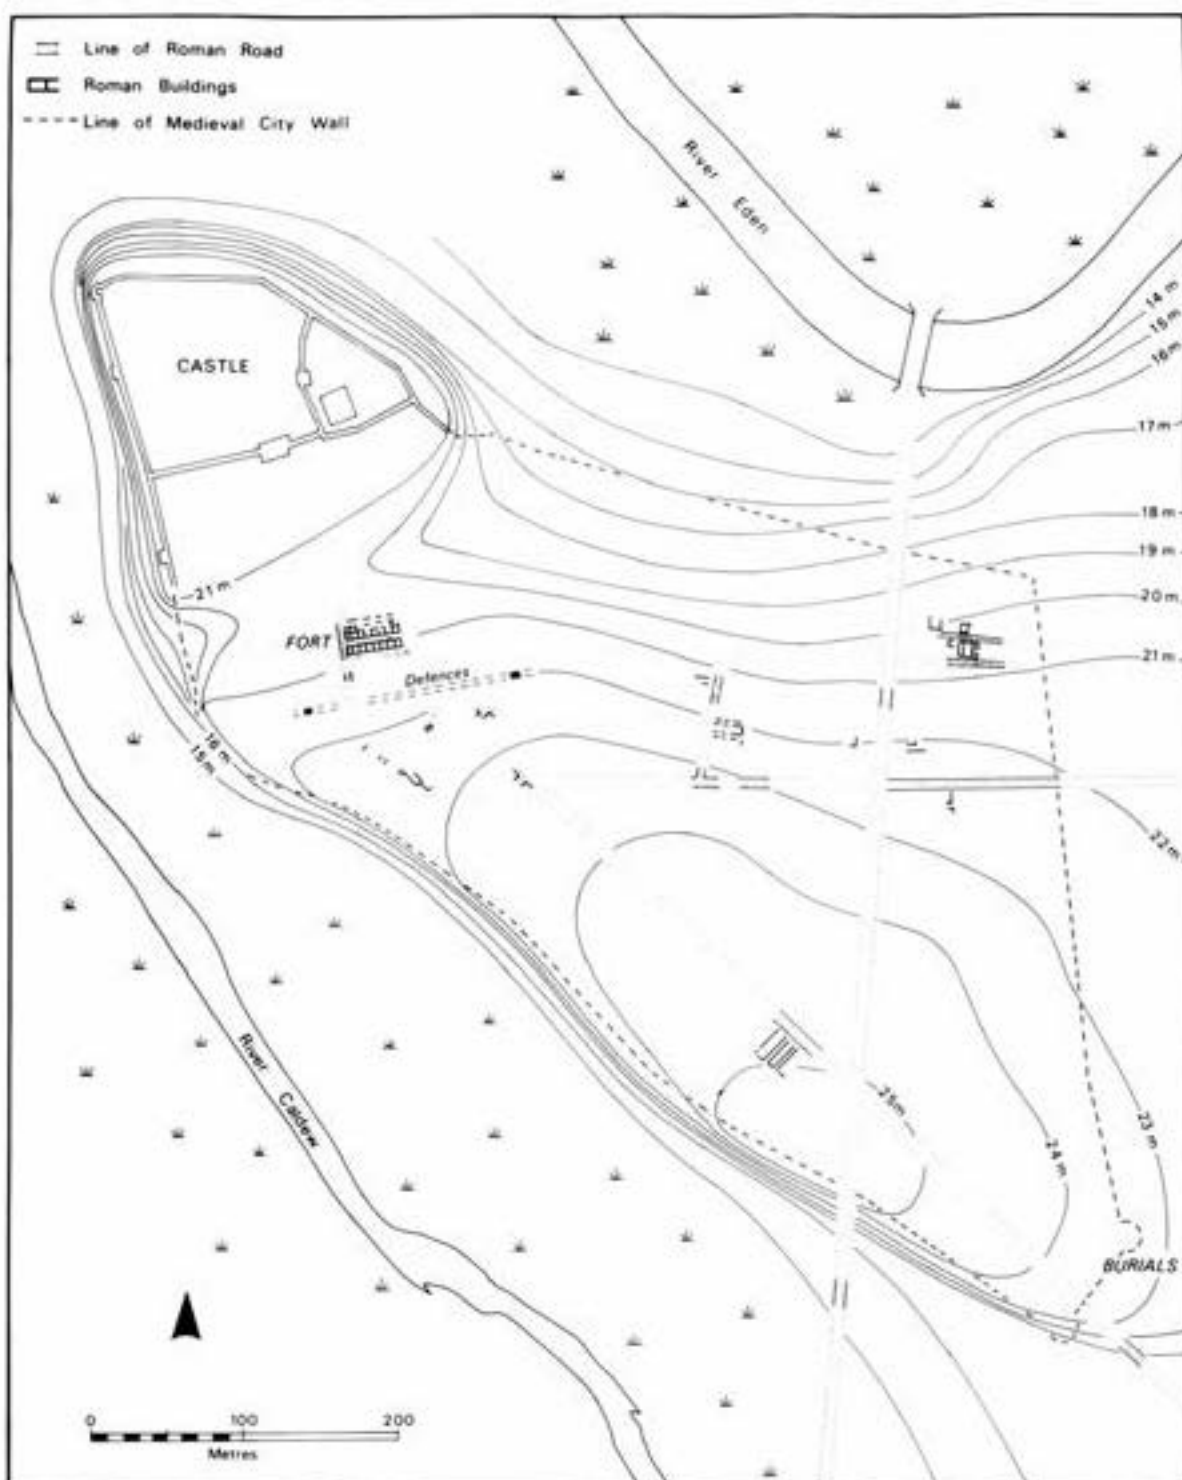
Line of Roman Road
Roman Buildings
Line of Medieval City Wall

River Eden

CASTLE

14 m
15 m
16 m
17 m
18 m
19 m
20 m
21 m

21 m

FORT

Defences

16 m
15 m

22 m

25m

24 m

23 m

River Caldew

BURIALS

0
100
200
Metres